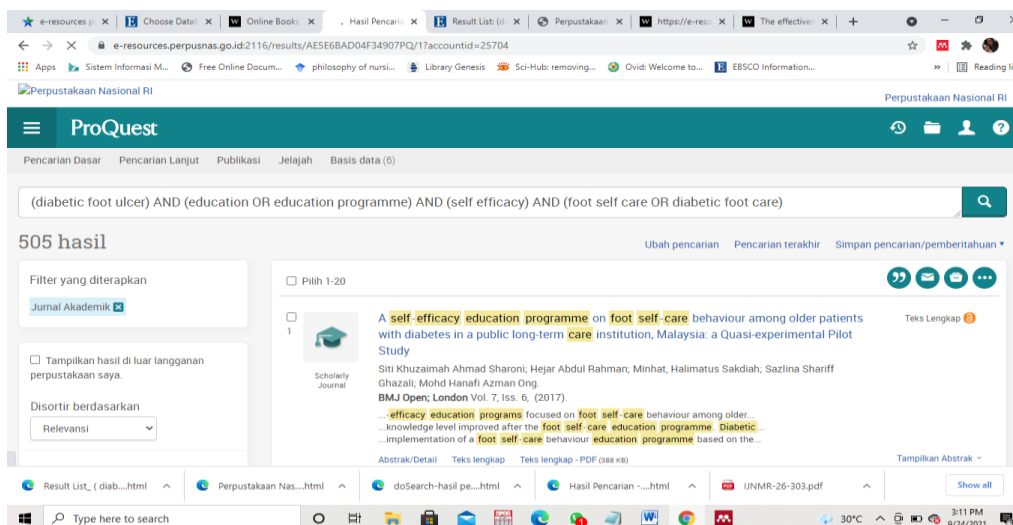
e-resources.p | Choose Datab | Online Books | Hasil Pencaria | Result List: (d | Perpustakaan | https://e-reso | The effective | +

e-resources.perpusnas.go.id:2116/results/AE5E6BAD04F34907PQ/1?accountid=25704

Apps | Sistem Informasi M... | Free Online Docum... | philosophy of nursi... | Library Genesis | Sci-Hub: removing... | Ovid: Welcome to... | EBSCO Information... | » | Reading li

Perpustakaan Nasional RI

Perpustakaan Nasional RI

ProQuest

Pencarian Dasar | Pencarian Lanjut | Publikasi | Jelajah | Basis data (6)

(diabetic foot ulcer) AND (education OR education programme) AND (self efficacy) AND (foot self care OR diabetic foot care)

505 hasil

Ubah pencarian | Pencarian terakhir | Simpan pencarian/pemberitahuan ▾

Filter yang diterapkan

Jurnal Akademik

Tampilkan hasil di luar langganan perpustakaan saya.

Disortir berdasarkan

Relevansi

Pilih 1-20

1

Scholarly Journal

A self-efficacy education programme on foot self-care behaviour among older patients with diabetes in a public long-term care institution, Malaysia: a Quasi-experimental Pilot Study

Siti Khuzaimah Ahmad Sharoni; Hejar Abdul Rahman; Minhat, Halimatus Sakdiah; Sazlina Shariff Ghazali; Mohd Hanafi Azman Ong.

BMJ Open; London Vol. 7, Iss. 6, (2017).

...-efficacy education programs focused on foot self-care behaviour among older...
...knowledge level improved after the foot self-care education programme. Diabetic...
...implementation of a foot self-care behaviour education programme based on the...

Abstrak/Detail | Teks lengkap | Teks lengkap - PDF (388 KB)

Teks Lengkap

Tampilkan Abstrak ⌄

Result List_ ( diab....html | Perpustakaan Nas....html | doSearch-hasil pe....html | Hasil Pencarian -....html | IJNMR-26-303.pdf | Show all

Type here to search

30°C | 3:11 PM | 9/24/2021